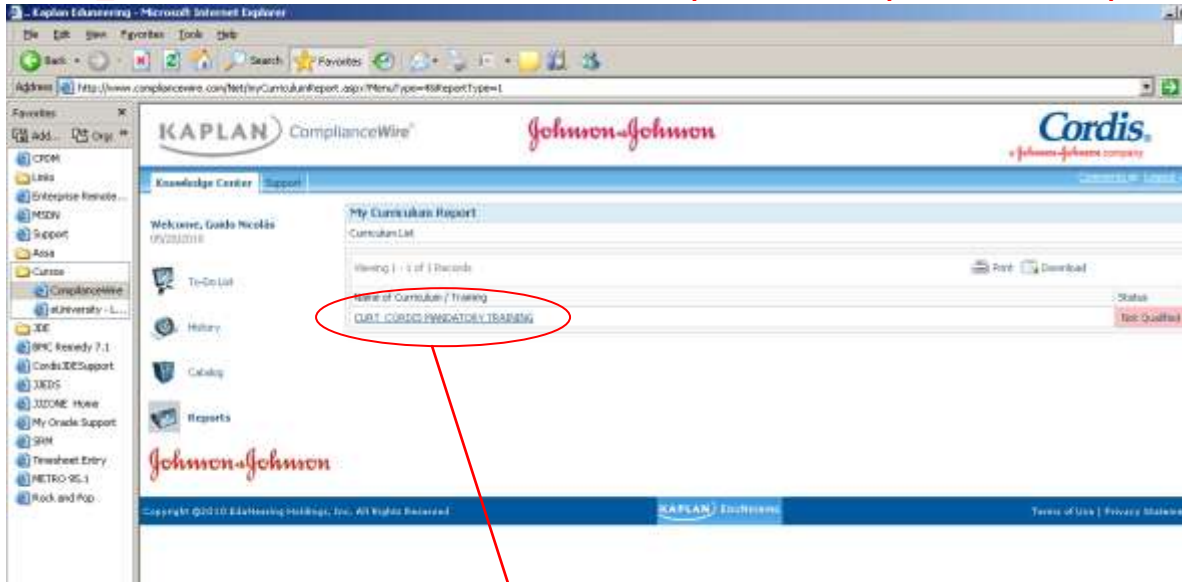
Kaplan EduNeering - Microsoft Internet Explorer

File Edit View Favorites Tools Help

Back Search Favorites

Address http://www.compliancewire.com/Net/myCurriculumReport.aspx?MenuType=4&ReportType=1

Favorites
Add... Org...
CPDM
Links
Enterprise Remote...
MSDN
Support
Asia
Cursos
ComplianceWire
eUniversity - L...
JDE
BMC Remedy 7.1
CordisJDESupport
JJEDS
JJZONE Home
My Oracle Support
SRM
Timesheet Entry
METRO 95.1
Rock and Pop

KAPLAN ComplianceWire

Johnson & Johnson

Cordis. a Johnson & Johnson company

Knowledge Center Support

Welcome, Guido Nicolás
05/20/2010

To-Do List

History

Catalog

Reports

Johnson & Johnson

My Curriculum Report
Curriculum List

Viewing 1 - 1 of 1 Records

Print Download

| Name of Curriculum / Training | Status |
|---|---|
| CURT CORDIS MANDATORY TRAINING | Not Qualified |

Copyright ©2010 EduNeering Holdings, Inc. All Rights Reserved

KAPLAN EduNeering

Terms of Use | Privacy Stateme